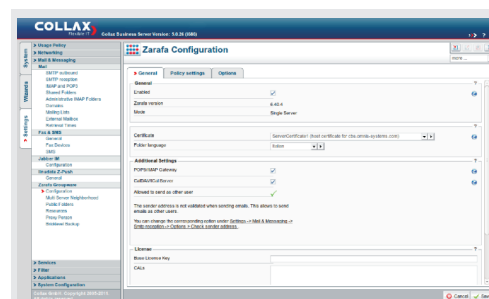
COLLAX Collax Business Server Version: 5.0.26 (GMS)

System
Wizards
Settings

▸ Usage Policy
▸ Networking
▾ Mail & Messaging
Mail
SMTP outbound
SMTP reception
IMAP and POP3
Shared Folders
Administrative IMAP Folders
Domains
Mailing Lists
External Mailbox
Personal Traps
Fax & SMS
General
Fax Devices
SMS
Jabber IM
Configuration
Groupware Z-Push
General
Zarafa Groupware
▸ Configuration
Multi Server Neighborhood
Public Folders
Resources
Proxy Portals
Database Backup

▸ Services
▸ Filter
▸ Applications
▸ System Configuration

Zarafa Configuration

General | Policy settings | Options

General
Enabled ✓
Zarafa version 6.40.4
Mode Single Server

Certificate ServerCertificate (host certificate for cbs.zarafa-systems.com)
Folder language Italian

Additional Settings
POP3/IMAP Gateway ✓
FetchMAILServer ✓
Allowed to send as other user ✓

The sender address is not validated when sending emails. This allows to send emails as other users.

You can change the corresponding option under Settings -> Mail & Messaging -> Smtp reception -> Options -> Check sender address.

License
Base Licence Key
CALs

Cancel | Save